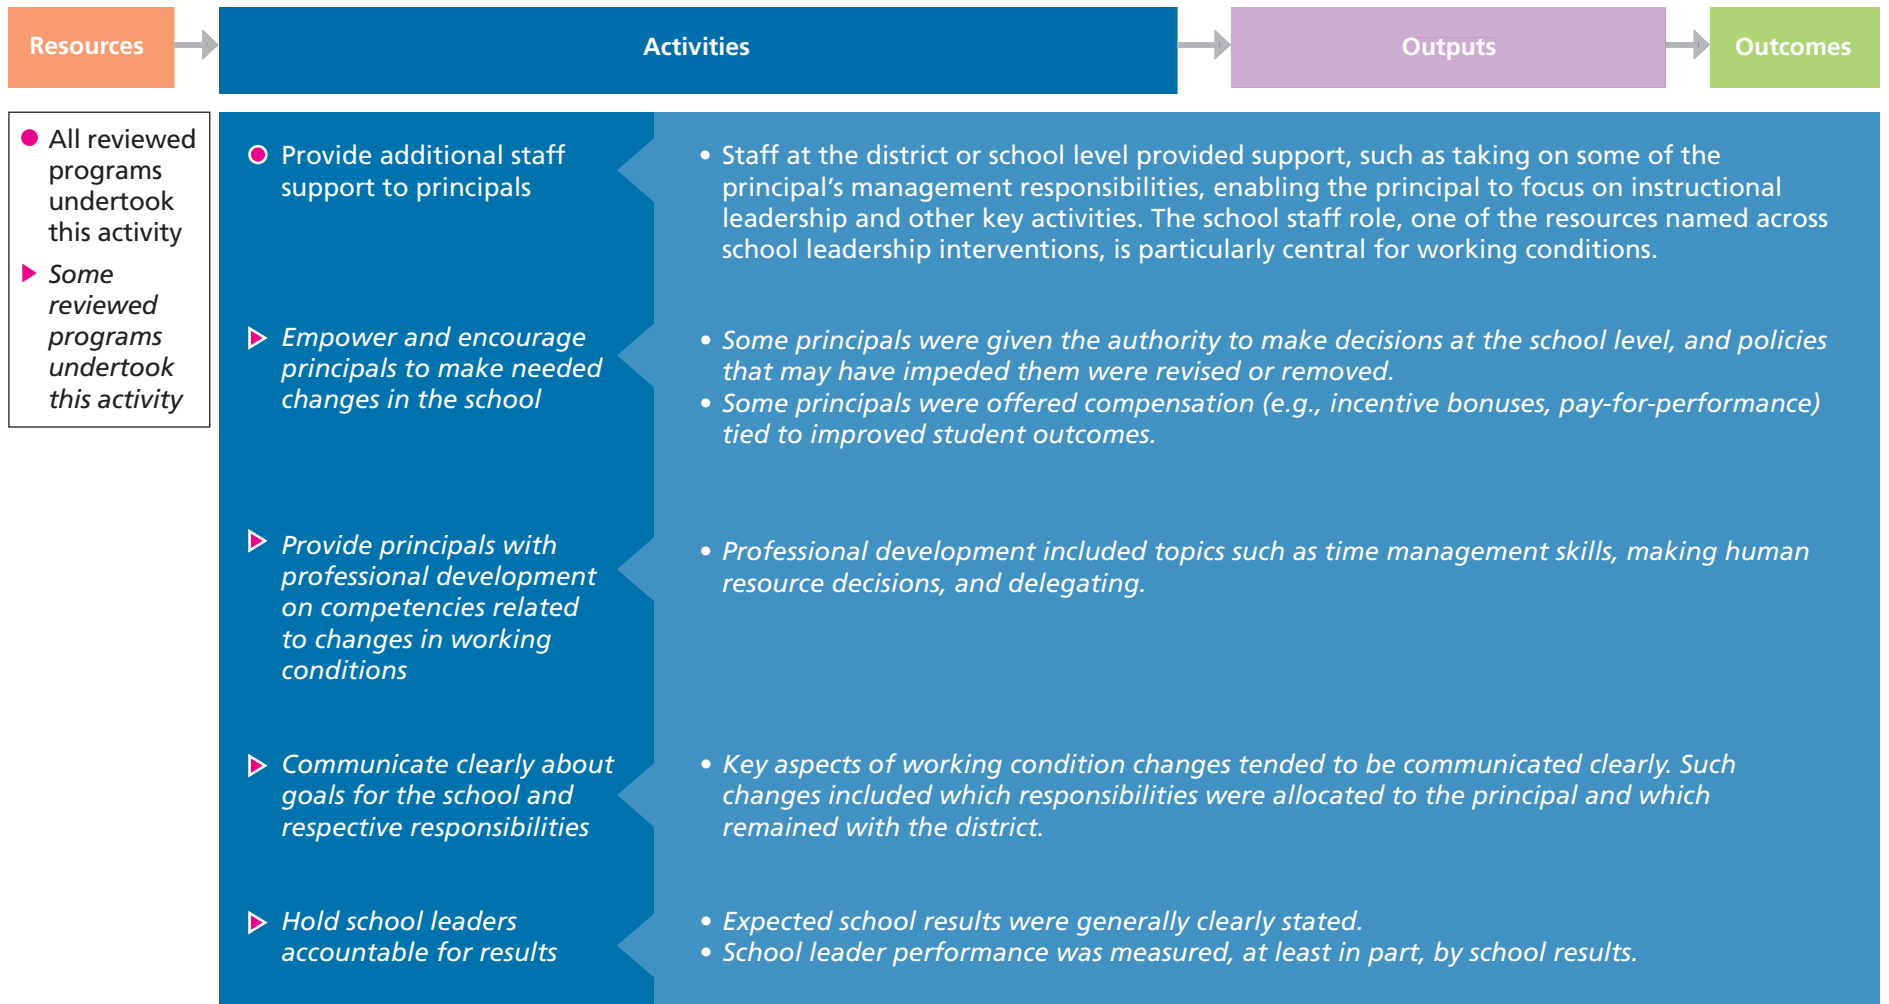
Resources

Activities

Outputs

Outcomes

All reviewed programs undertook this activity

*Some reviewed programs undertook this activity*

Provide additional staff support to principals

• Staff at the district or school level provided support, such as taking on some of the principal's management responsibilities, enabling the principal to focus on instructional leadership and other key activities. The school staff role, one of the resources named across school leadership interventions, is particularly central for working conditions.

*Empower and encourage principals to make needed changes in the school*

• *Some principals were given the authority to make decisions at the school level, and policies that may have impeded them were revised or removed.*
• *Some principals were offered compensation (e.g., incentive bonuses, pay-for-performance) tied to improved student outcomes.*

*Provide principals with professional development on competencies related to changes in working conditions*

• *Professional development included topics such as time management skills, making human resource decisions, and delegating.*

*Communicate clearly about goals for the school and respective responsibilities*

• *Key aspects of working condition changes tended to be communicated clearly. Such changes included which responsibilities were allocated to the principal and which remained with the district.*

*Hold school leaders accountable for results*

• *Expected school results were generally clearly stated.*
• *School leader performance was measured, at least in part, by school results.*